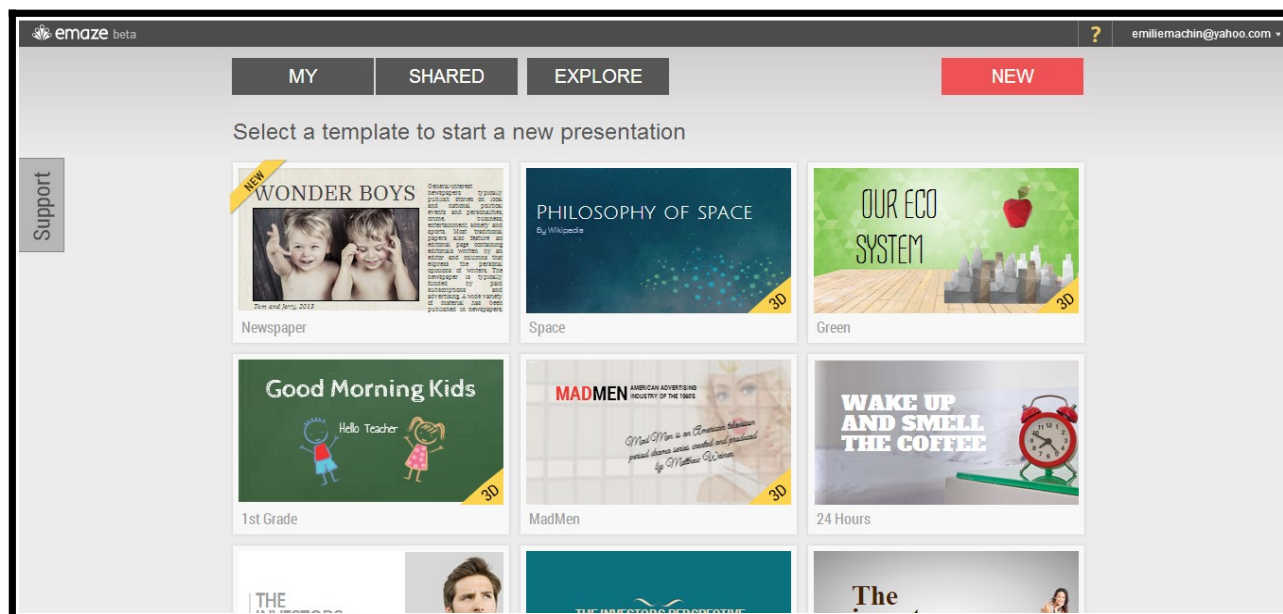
emaze beta

?

emiliemachin@yahoo.com

MY

SHARED

EXPLORE

NEW

Support

Select a template to start a new presentation

NEW

WONDER BOYS

General-interest newspapers typically publish stories on local and national political events and personalities, crime, business, entertainment, society and sports. Most traditional papers also feature an editorial page containing editorials written by an editor and columns that express the personal opinions of writers. The newspaper is typically funded by paid subscriptions and advertising. A wide variety of material has been published in newspapers.

Tom and Jerry, 2013

Newspaper

PHILOSOPHY OF SPACE

By Wikipedia

3D

Space

OUR ECO SYSTEM

3D

Green

Good Morning Kids

Hello Teacher

3D

1st Grade

MADMEN AMERICAN ADVERTISING INDUSTRY OF THE 1960'S

Mad Men is an American television period drama series created and produced by Matthew Weiner

3D

MadMen

WAKE UP AND SMELL THE COFFEE

24 Hours

THE INVESTORS

THE INVESTORS PERSPECTIVE

The